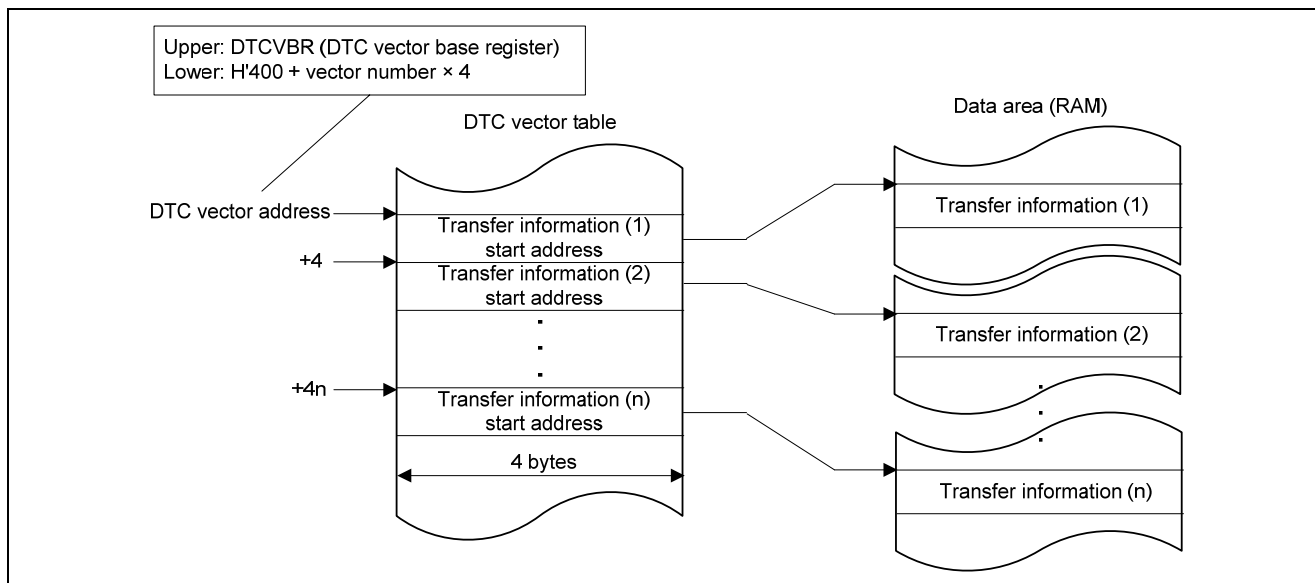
Upper: DTCVBR (DTC vector base register)
Lower: H'400 + vector number × 4

DTC vector table

Data area (RAM)

DTC vector address

Transfer information (1) start address

+4

Transfer information (2) start address

.
.
.

+4n

Transfer information (n) start address

4 bytes

Transfer information (1)

Transfer information (2)

.
.
.

Transfer information (n)